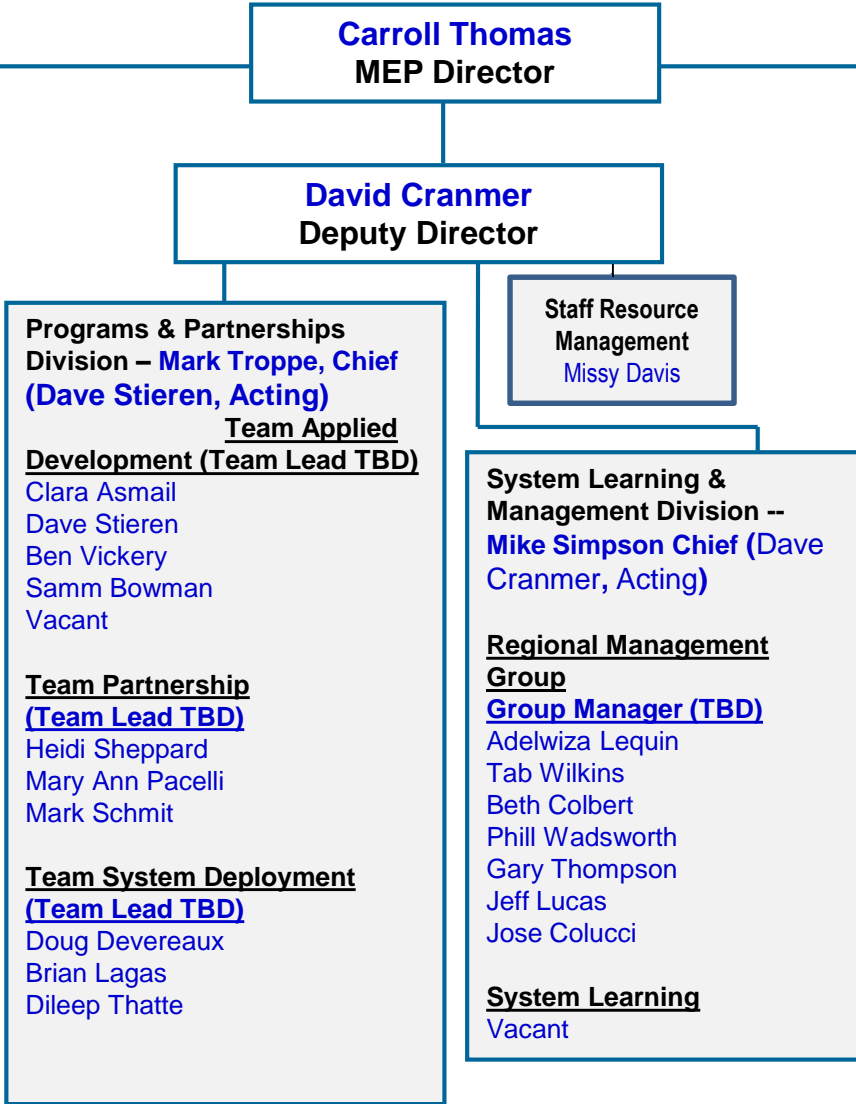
Carroll Thomas
MEP Director

David Cranmer
Deputy Director

Staff Resource Management
Missy Davis

Programs & Partnerships Division – Mark Troppe, Chief (Dave Stieren, Acting)

Team Applied Development (Team Lead TBD)
Clara Asmail
Dave Stieren
Ben Vickery
Samm Bowman
Vacant

Team Partnership (Team Lead TBD)
Heidi Sheppard
Mary Ann Pacelli
Mark Schmit

Team System Deployment (Team Lead TBD)
Doug Devereaux
Brian Lagas
Dileep Thatte

System Learning & Management Division -- Mike Simpson Chief (Dave Cranmer, Acting)

Regional Management Group
Group Manager (TBD)
Adelwiza Lequin
Tab Wilkins
Beth Colbert
Phill Wadsworth
Gary Thompson
Jeff Lucas
Jose Colucci

System Learning
Vacant